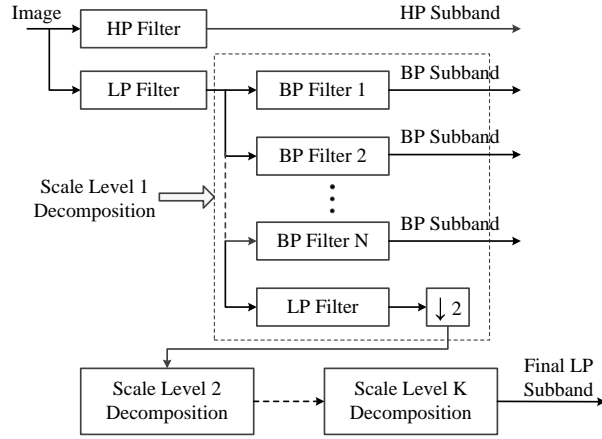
Image

HP Filter

HP Subband

LP Filter

BP Filter 1

BP Subband

BP Filter 2

BP Subband

Scale Level 1 Decomposition

BP Filter N

BP Subband

LP Filter

$\downarrow 2$

Scale Level 2 Decomposition

Scale Level K Decomposition

Final LP Subband